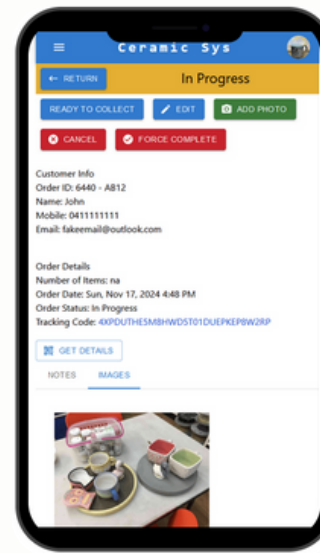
Ceramic Sys

← RETURN

In Progress

READY TO COLLECT

EDIT

ADD PHOTO

CANCEL

FORCE COMPLETE

Customer Info
Order ID: 6440 - A812
Name: John
Mobile: 0411111111
Email: fakeemail@outlook.com

Order Details
Number of Items: na
Order Date: Sun, Nov 17, 2024 4:48 PM
Order Status: In Progress
Tracking Code: 4XPDUTHE5M8HWD5T01DUEPKEP8W2RP

GET DETAILS

NOTES

IMAGES